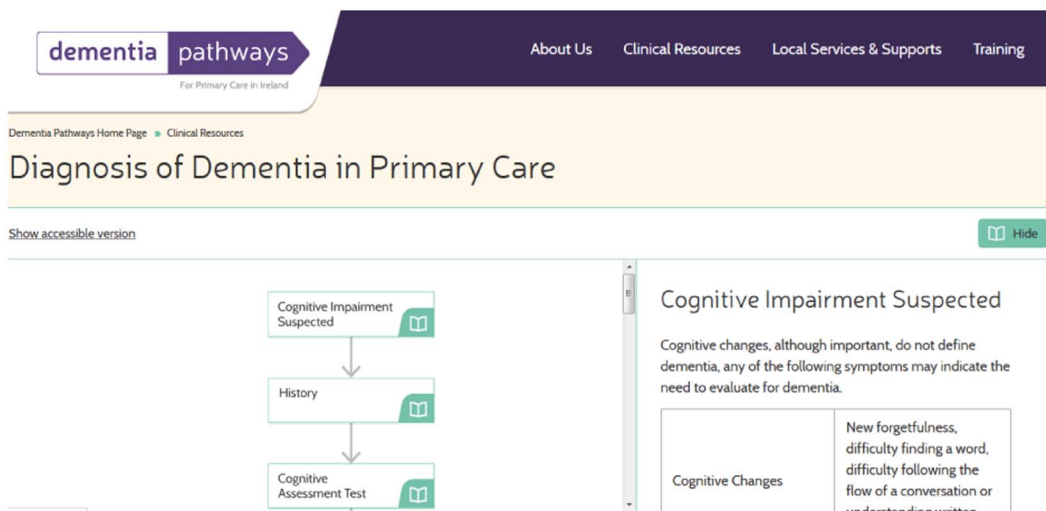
dementia pathways
For Primary Care in Ireland

About Us Clinical Resources Local Services & Supports Training

Dementia Pathways Home Page • Clinical Resources

Diagnosis of Dementia in Primary Care

Show accessible version

Hide

Cognitive Impairment Suspected

History

Cognitive Assessment Test

Cognitive Impairment Suspected

Cognitive changes, although important, do not define dementia, any of the following symptoms may indicate the need to evaluate for dementia.

| Cognitive Changes | New forgetfulness, difficulty finding a word, difficulty following the flow of a conversation or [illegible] |